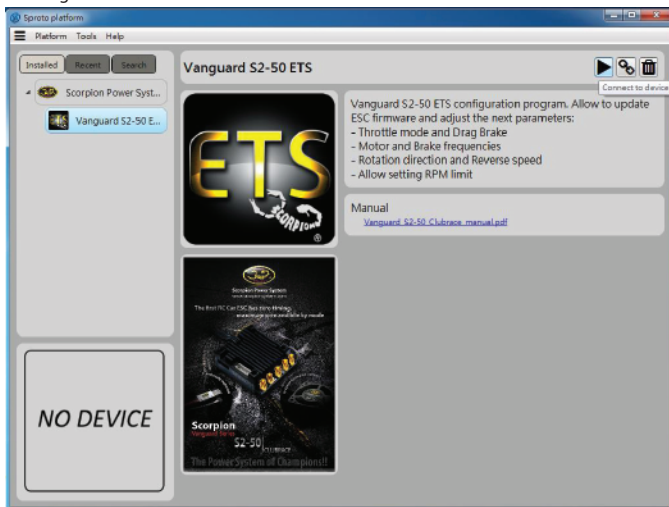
Sproto platform

Platform Tools Help

Installed Recent Search

Scorpion Power Syst...

Vanguard S2-50 E...

NO DEVICE

Vanguard S2-50 ETS

Connect to device

ETS

SCORPION

Vanguard S2-50 ETS configuration program. Allow to update ESC firmware and adjust the next parameters:
- Throttle mode and Drag Brake
- Motor and Brake frequencies
- Rotation direction and Reverse speed
- Allow setting RPM limit

Manual
Vanguard_S2-50_Clubrace_manual.pdf

Scorpion Power System

The Best RC Car ESC has time timing

Scorpion
Vanguard Series
S2-50
CLUBRACE
The Power System of Champions!!